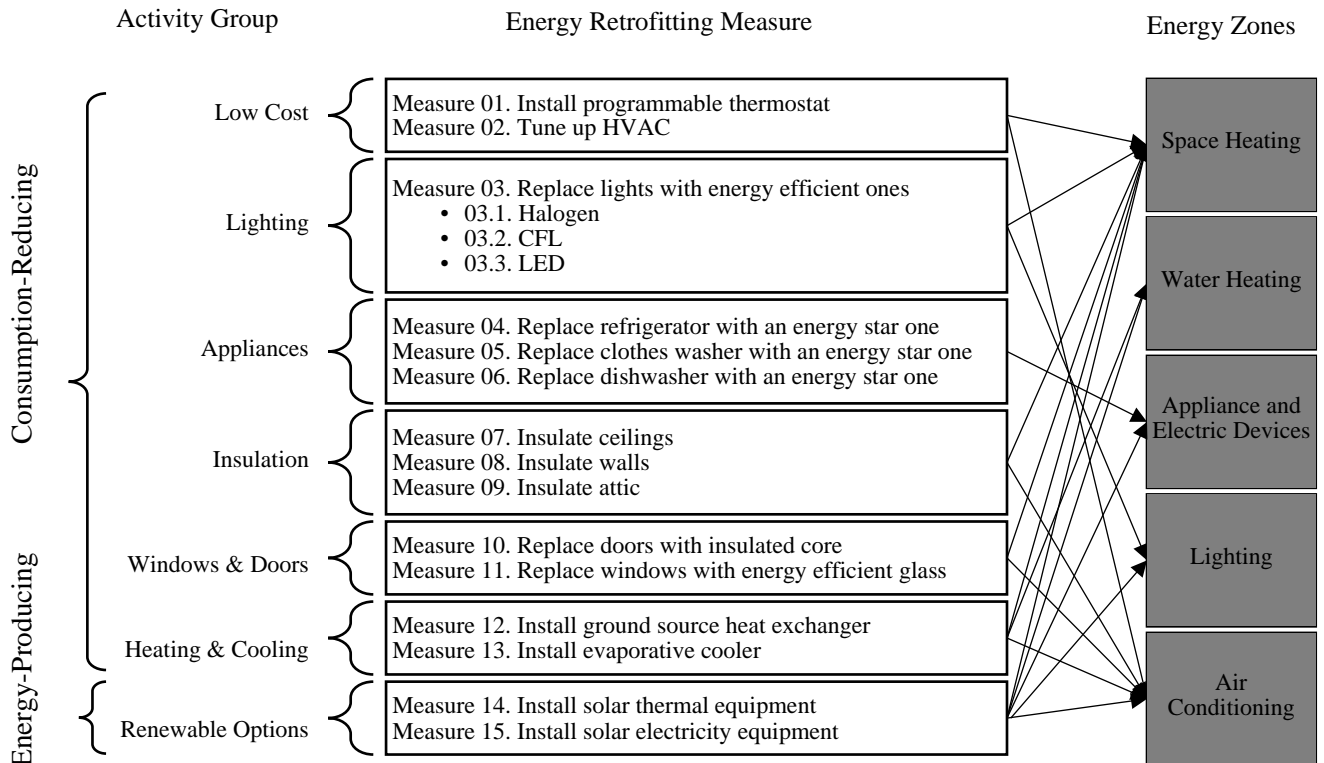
Activity Group

Energy Retrofitting Measure

Energy Zones

Consumption-Reducing

Energy-Producing

Low Cost

Measure 01. Install programmable thermostat
Measure 02. Tune up HVAC

Lighting

Measure 03. Replace lights with energy efficient ones
• 03.1. Halogen
• 03.2. CFL
• 03.3. LED

Appliances

Measure 04. Replace refrigerator with an energy star one
Measure 05. Replace clothes washer with an energy star one
Measure 06. Replace dishwasher with an energy star one

Insulation

Measure 07. Insulate ceilings
Measure 08. Insulate walls
Measure 09. Insulate attic

Windows & Doors

Measure 10. Replace doors with insulated core
Measure 11. Replace windows with energy efficient glass

Heating & Cooling

Measure 12. Install ground source heat exchanger
Measure 13. Install evaporative cooler

Renewable Options

Measure 14. Install solar thermal equipment
Measure 15. Install solar electricity equipment

Space Heating

Water Heating

Appliance and Electric Devices

Lighting

Air Conditioning